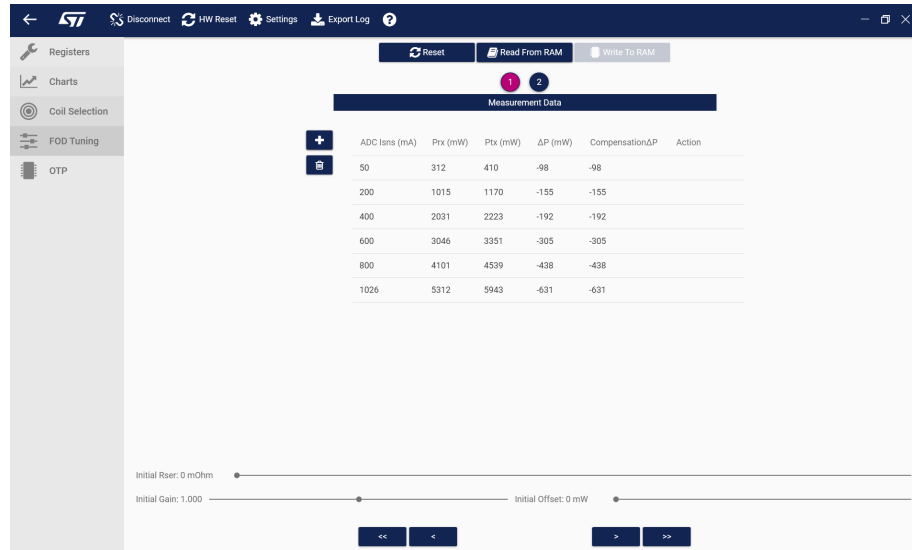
Disconnect HW Reset Settings Export Log

Registers
Charts
Coil Selection
FOD Tuning
OTP

Reset Read From RAM Write To RAM

1 2

Measurement Data

| ADC Isns (mA) | Prx (mW) | Ptx (mW) | ΔP (mW) | CompensationΔP | Action |
|---|---|---|---|---|---|
| 50 | 312 | 410 | -98 | -98 | |
| 200 | 1015 | 1170 | -155 | -155 | |
| 400 | 2031 | 2223 | -192 | -192 | |
| 600 | 3046 | 3351 | -305 | -305 | |
| 800 | 4101 | 4539 | -438 | -438 | |
| 1026 | 5312 | 5943 | -631 | -631 | |

Initial Rser: 0 mOhm
Initial Gain: 1.000
Initial Offset: 0 mW

<< < > >>